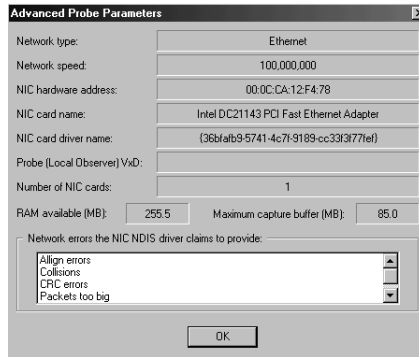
Advanced Probe Parameters

Network type: Ethernet

Network speed: 100,000,000

NIC hardware address: 00:0C:CA:12:F4:78

NIC card name: Intel DC21143 PCI Fast Ethernet Adapter

NIC card driver name: {36bfafb9-5741-4c7f-9189-cc33f3f77fef}

Probe (Local Observer) VxD:

Number of NIC cards: 1

RAM available (MB): 255.5 Maximum capture buffer (MB): 85.0

Network errors the NIC NDIS driver claims to provide:

Allign errors
Collisions
CRC errors
Packets too big

OK